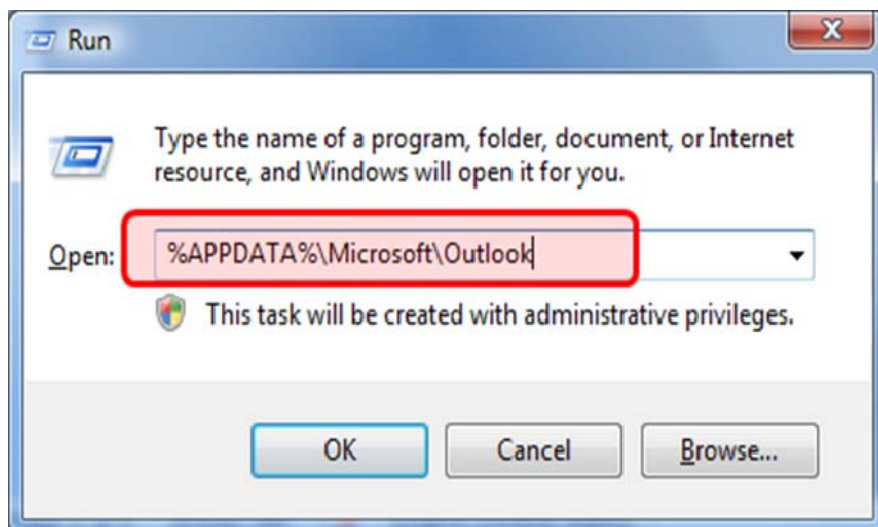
Run

X

Type the name of a program, folder, document, or Internet resource, and Windows will open it for you.

Open: %APPDATA%\Microsoft\Outlook

This task will be created with administrative privileges.

OK Cancel Browse...